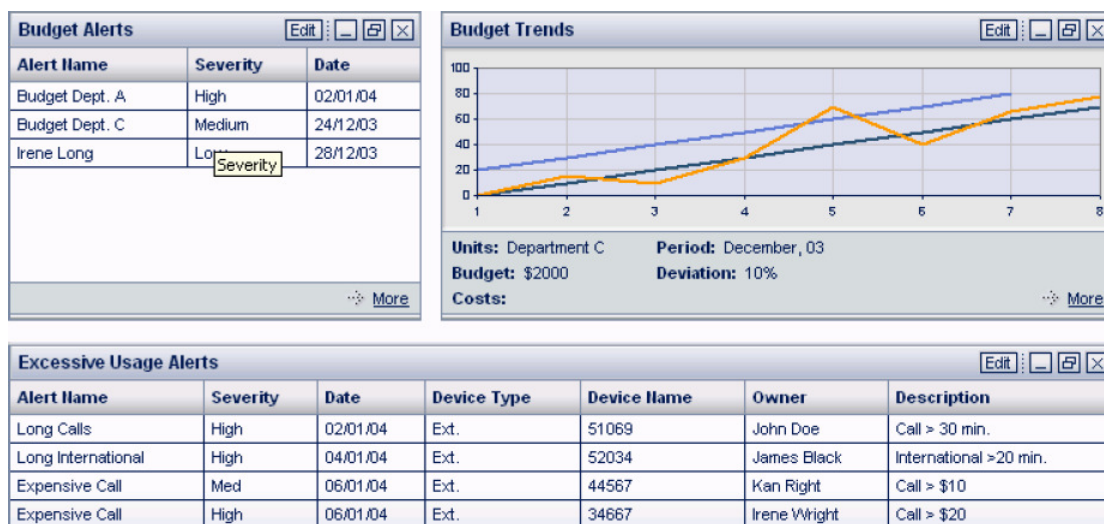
Budget Alerts

Edit

| Alert Name | Severity | Date |
|---|---|---|
| Budget Dept. A | High | 02/01/04 |
| Budget Dept. C | Medium | 24/12/03 |
| Irene Long | Lo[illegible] | 28/12/03 |

Severity

More

Budget Trends

Edit

100
80
60
40
20
0
1 2 3 4 5 6 7 8

Units: Department C
Period: December, 03
Budget: $2000
Deviation: 10%
Costs:

More

Excessive Usage Alerts

Edit

| Alert Name | Severity | Date | Device Type | Device Name | Owner | Description |
|---|---|---|---|---|---|---|
| Long Calls | High | 02/01/04 | Ext. | 51069 | John Doe | Call > 30 min. |
| Long International | High | 04/01/04 | Ext. | 52034 | James Black | International >20 min. |
| Expensive Call | Med | 06/01/04 | Ext. | 44567 | Kan Right | Call > $10 |
| Expensive Call | High | 06/01/04 | Ext. | 34667 | Irene Wright | Call > $20 |